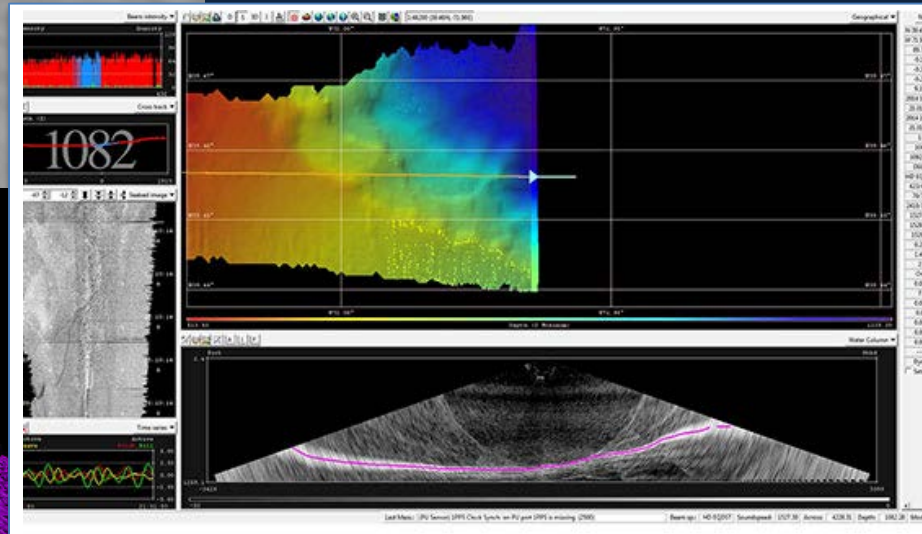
Beam intensity
Density
Cross track
1082
Seabed image
Time series
Geographical
Water Column
Depth (m)
Last Mess: [PU Sensor] 1PPS Clock Synch: on PU port 1PPS is missing (2980)
Beam sp.:
HD EQ207
Soundspeed: 1537.30
Across: 4228.31
Depth: 1082.28